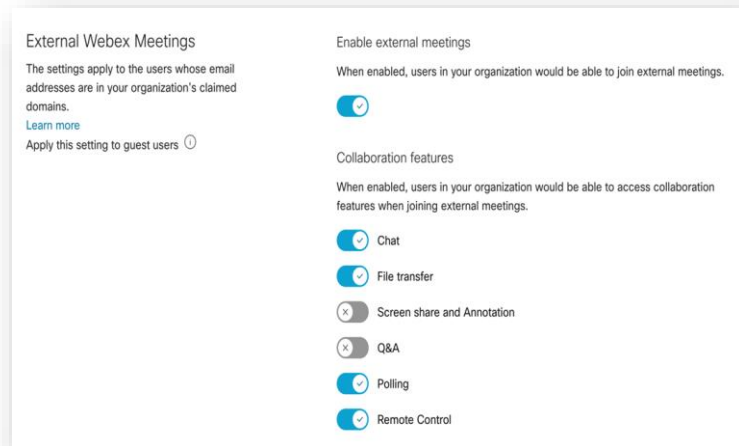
External Webex Meetings

The settings apply to the users whose email addresses are in your organization's claimed domains.

Learn more

Apply this setting to guest users

Enable external meetings

When enabled, users in your organization would be able to join external meetings.

Collaboration features

When enabled, users in your organization would be able to access collaboration features when joining external meetings.

Chat

File transfer

Screen share and Annotation

Q&A

Polling

Remote Control